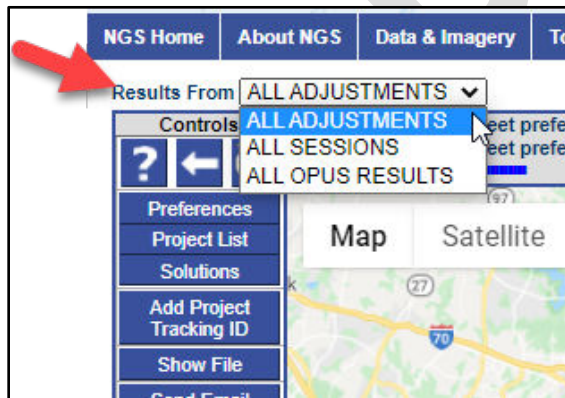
NGS Home
About NGS
Data & Imagery
To

Results From ALL ADJUSTMENTS

ALL ADJUSTMENTS
ALL SESSIONS
ALL OPUS RESULTS

Controls

?

eet prefe
eet prefe

Preferences
Project List
Solutions
Add Project Tracking ID
Show File
Send Email

Map
Satellite

27
70
97